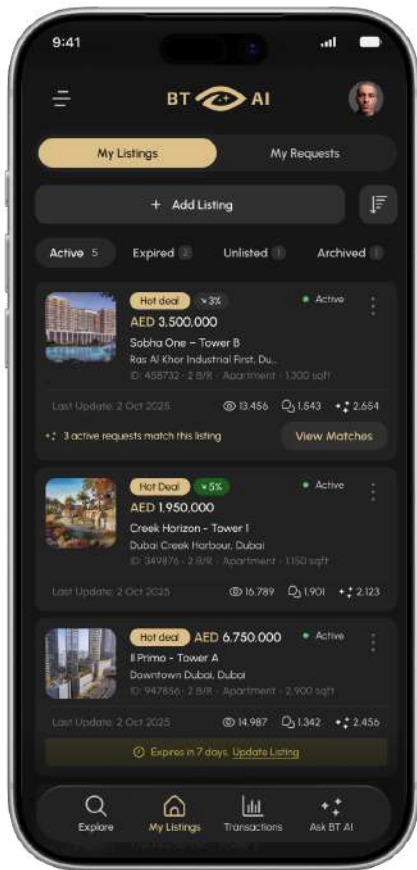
9:41

BT AI

My Listings
My Requests

+ Add Listing

Active 5
Expired 2
Unlisted 1
Archived 1

Hot deal
3%
Active
AED 3,500,000
Sobha One – Tower B
Ras Al Khor Industrial First, Du...
ID: 458732 · 2 B/R · Apartment · 1,300 sqft
Last Update: 2 Oct 2025
13,456
1,843
2,654
3 active requests match this listing
View Matches

Hot Deal
5%
Active
AED 1,950,000
Creek Horizon - Tower 1
Dubai Creek Harbour, Dubai
ID: 349876 · 2 B/R · Apartment · 1,150 sqft
Last Update: 2 Oct 2025
16,789
1,901
2,123

Hot deal
AED 6,750,000
Active
Il Primo - Tower A
Downtown Dubai, Dubai
ID: 947856 · 2 B/R · Apartment · 2,900 sqft
Last Update: 2 Oct 2025
14,987
1,342
2,456
Expires in 7 days. Update Listing

Explore
My Listings
Transactions
Ask BT AI